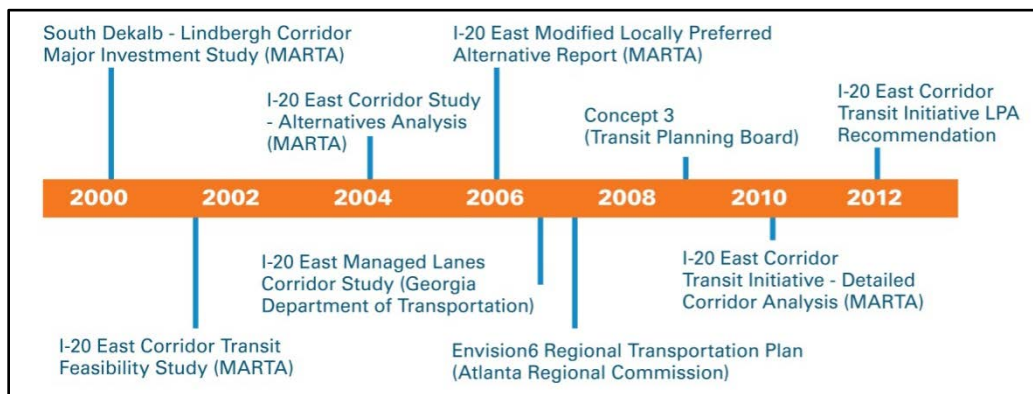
South Dekalb - Lindbergh Corridor Major Investment Study (MARTA)

I-20 East Corridor Study - Alternatives Analysis (MARTA)

I-20 East Modified Locally Preferred Alternative Report (MARTA)

Concept 3 (Transit Planning Board)

I-20 East Corridor Transit Initiative LPA Recommendation

2000

2002

2004

2006

2008

2010

2012

I-20 East Managed Lanes Corridor Study (Georgia Department of Transportation)

I-20 East Corridor Transit Initiative - Detailed Corridor Analysis (MARTA)

I-20 East Corridor Transit Feasibility Study (MARTA)

Envision6 Regional Transportation Plan (Atlanta Regional Commission)